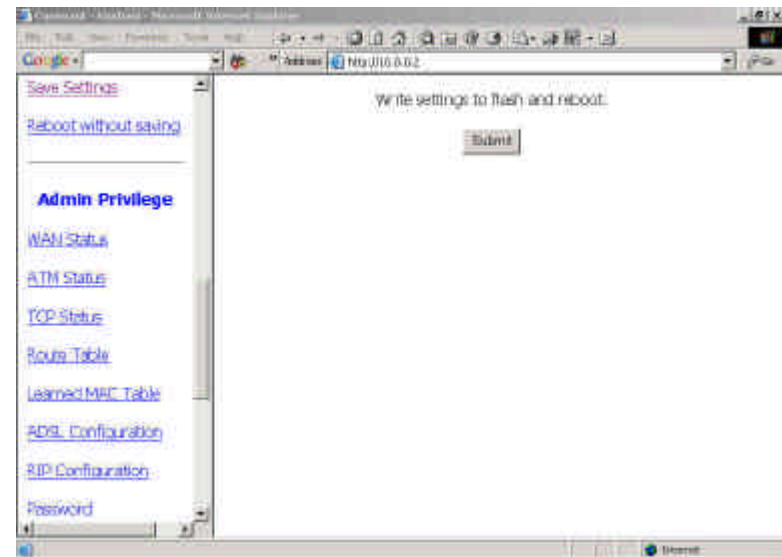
Google
Address http://10.0.0.2
Go

Save Settings

Reboot without saving

Admin Privilege

WAN Status

ATM Status

TCP Status

Route Table

Learned MAC Table

ADSL Configuration

RIP Configuration

Password

Write settings to flash and reboot.

Submit

Internet